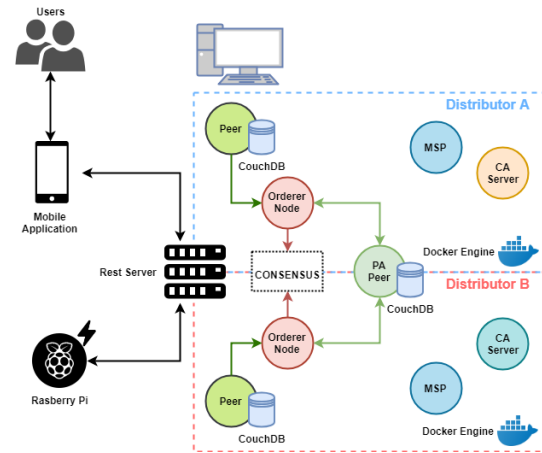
Users

Mobile Application

Rest Server

Rasberry Pi

Distributor A

Peer

CouchDB

MSP

CA Server

Orderer Node

CONSENSUS

PA Peer

CouchDB

Docker Engine

Distributor B

Orderer Node

CA Server

MSP

Peer

CouchDB

Docker Engine